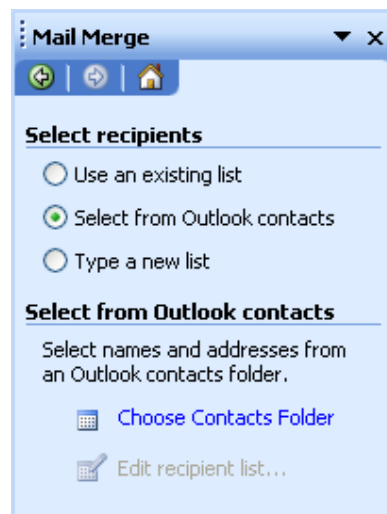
Mail Merge

Select recipients

Use an existing list

Select from Outlook contacts

Type a new list

Select from Outlook contacts

Select names and addresses from an Outlook contacts folder.

Choose Contacts Folder

Edit recipient list...